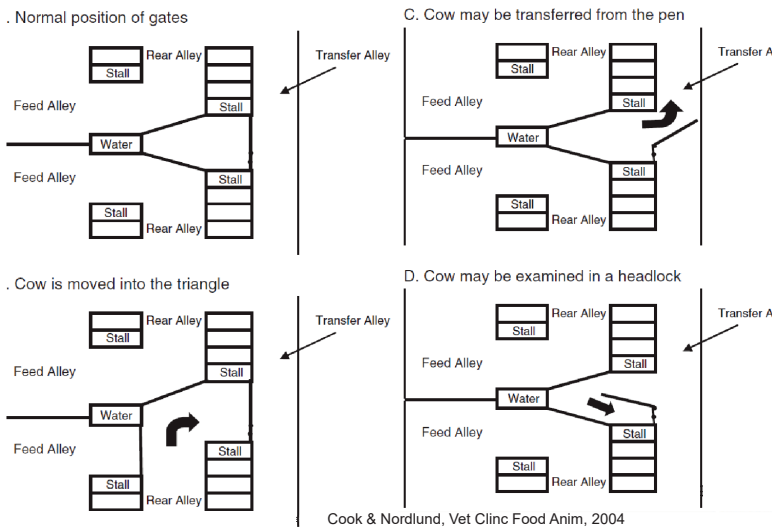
. Normal position of gates

Rear Alley
Stall
Transfer Alley
Feed Alley
Stall
Water
Feed Alley
Stall
Stall
Rear Alley

C. Cow may be transferred from the pen

Rear Alley
Stall
Transfer A
Feed Alley
Stall
Water
Feed Alley
Stall
Stall
Rear Alley

. Cow is moved into the triangle

Rear Alley
Stall
Transfer Alley
Feed Alley
Stall
Water
Feed Alley
Stall
Stall
Rear Alley

D. Cow may be examined in a headlock

Rear Alley
Stall
Transfer A
Feed Alley
Stall
Water
Feed Alley
Stall
Stall
Rear Alley

Cook & Nordlund, Vet Clinc Food Anim, 2004